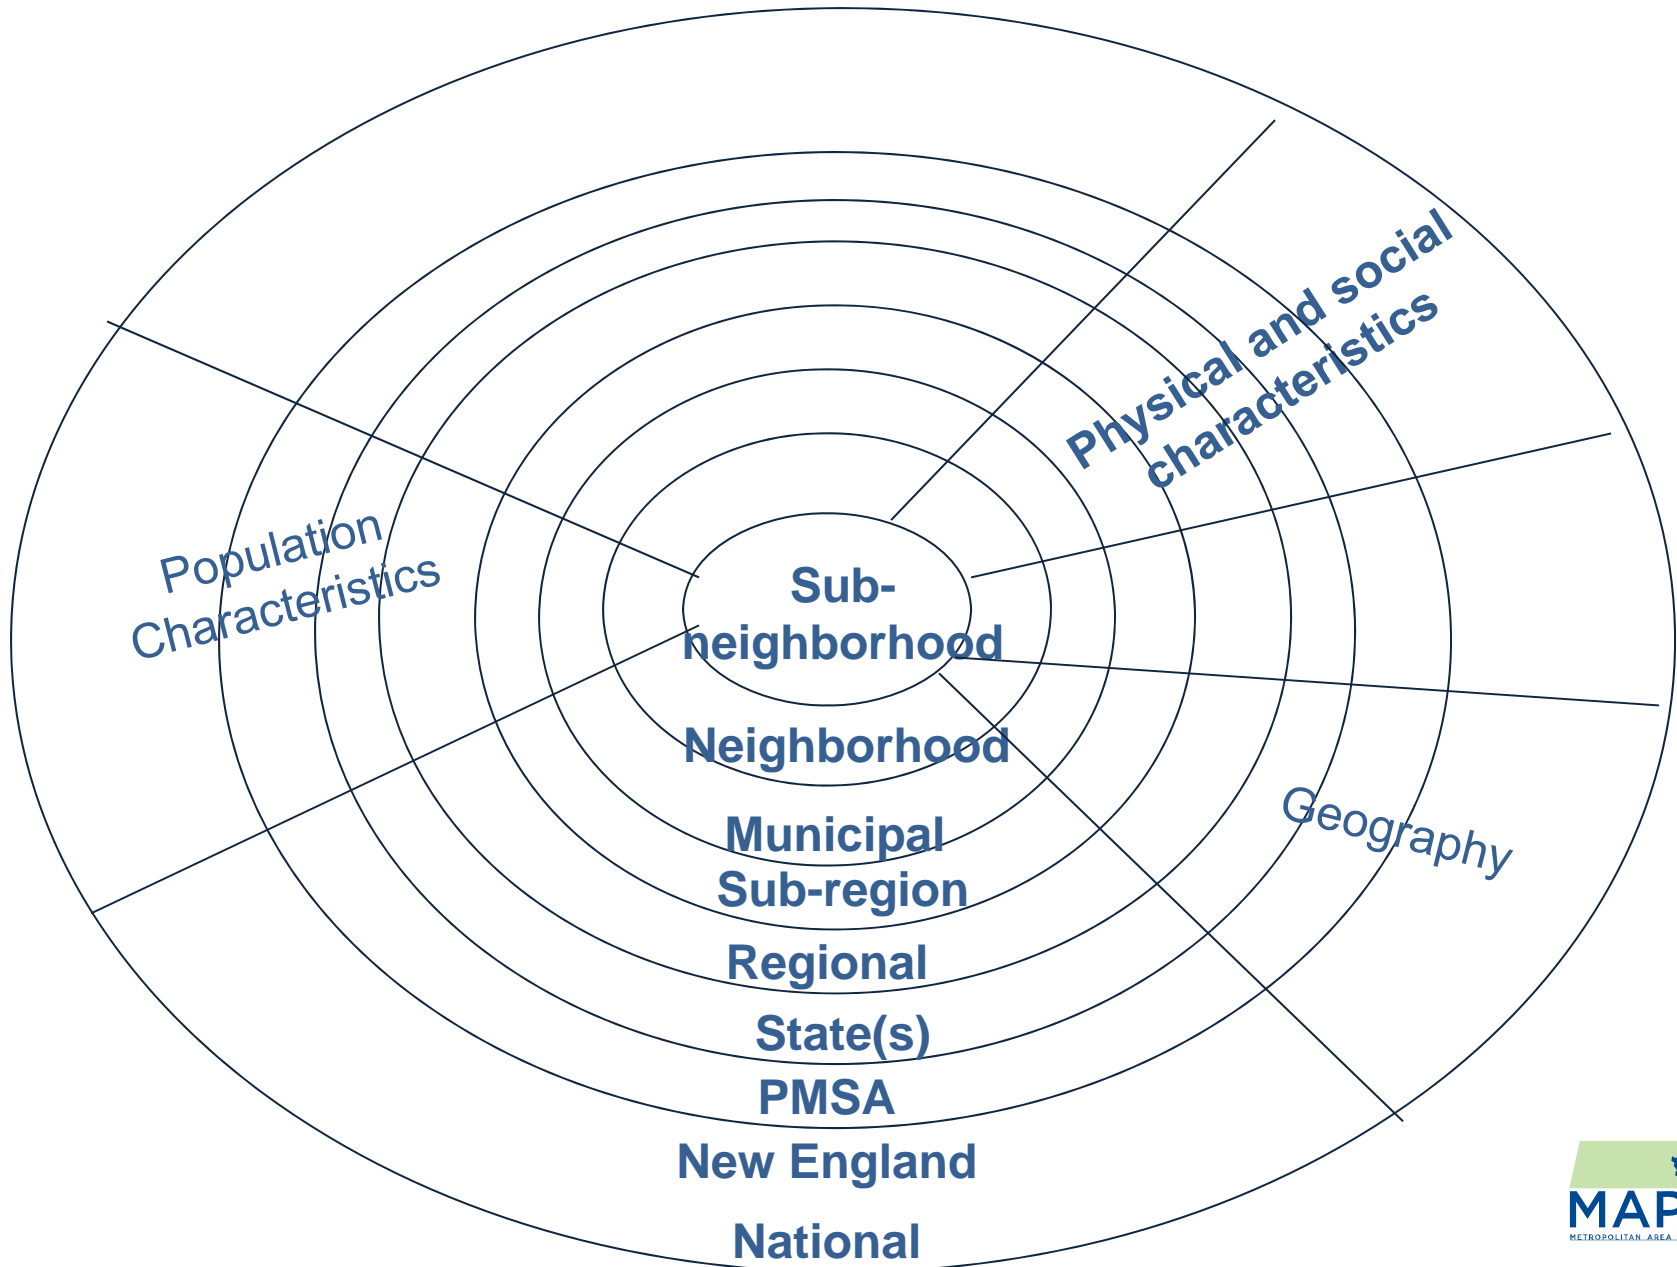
Physical and social characteristics

Population Characteristics

Sub-neighborhood

Neighborhood

Municipal

Sub-region

Regional

State(s)

PMSA

New England

National

Geography

MAP

METROPOLITAN AREA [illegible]